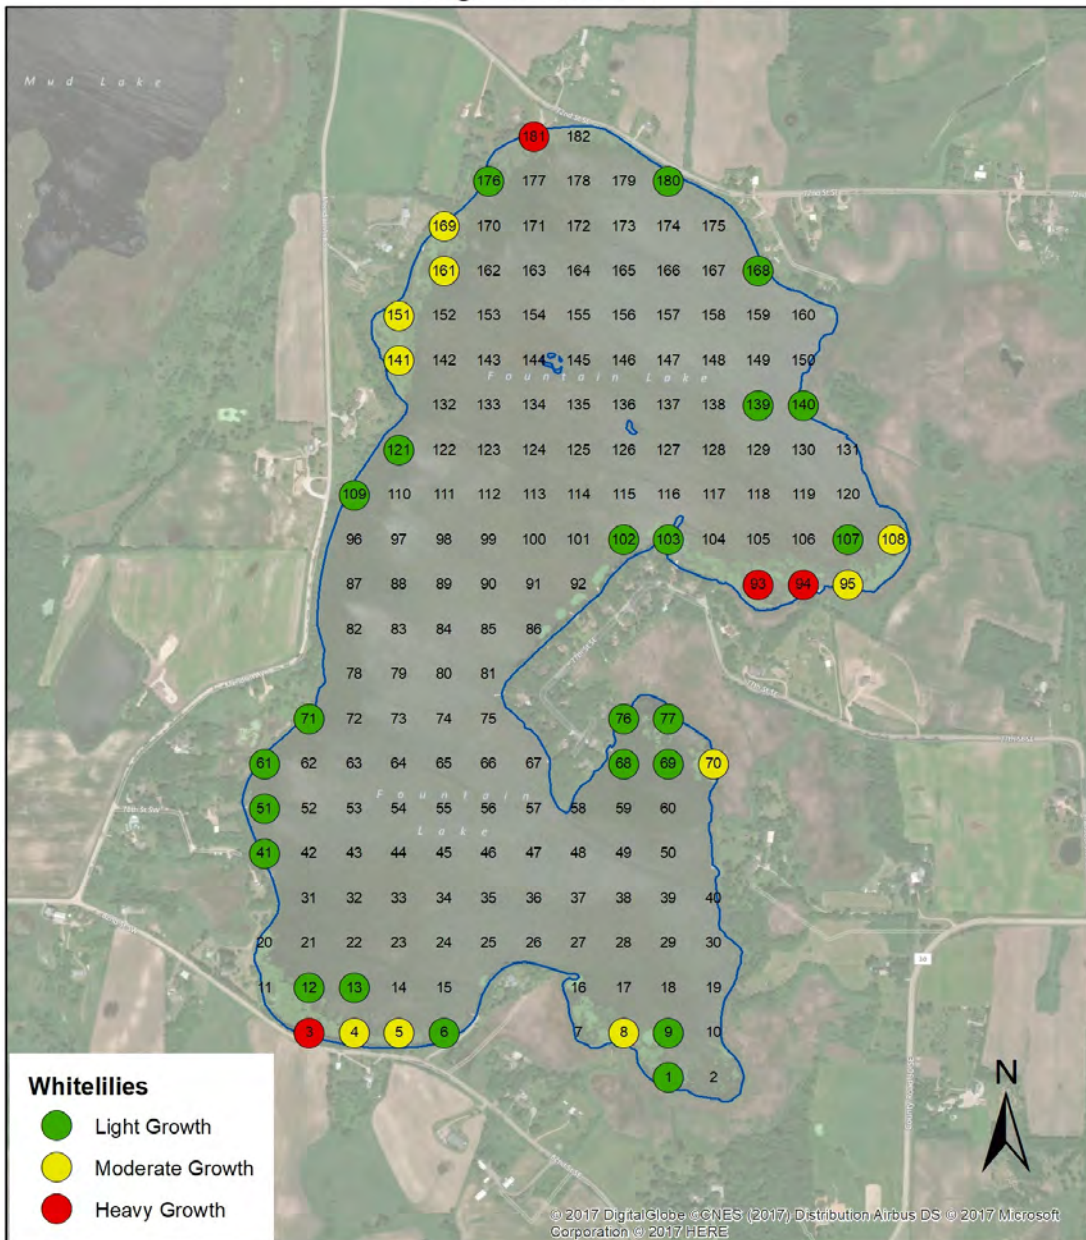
Mud Lake

181 182
176 177 178 179 180
169 170 171 172 173 174 175
161 162 163 164 165 166 167 168
151 152 153 154 155 156 157 158 159 160
141 142 143 144 145 146 147 148 149 150
Fountain Lake
132 133 134 135 136 137 138 139 140
121 122 123 124 125 126 127 128 129 130 131
109 110 111 112 113 114 115 116 117 118 119 120
96 97 98 99 100 101 102 103 104 105 106 107 108
87 88 89 90 91 92 93 94 95
82 83 84 85 86
78 79 80 81
71 72 73 74 75 76 77
61 62 63 64 65 66 67 68 69 70
51 52 53 54 55 56 57 58 59 60
Fountain Lake
41 42 43 44 45 46 47 48 49 50
31 32 33 34 35 36 37 38 39 40
20 21 22 23 24 25 26 27 28 29 30
11 12 13 14 15 16 17 18 19
3 4 5 6 7 8 9 10
1 2

Whitelilies
Light Growth
Moderate Growth
Heavy Growth

N

© 2017 DigitalGlobe ©CNES (2017) Distribution Airbus DS © 2017 Microsoft Corporation © 2017 HERE